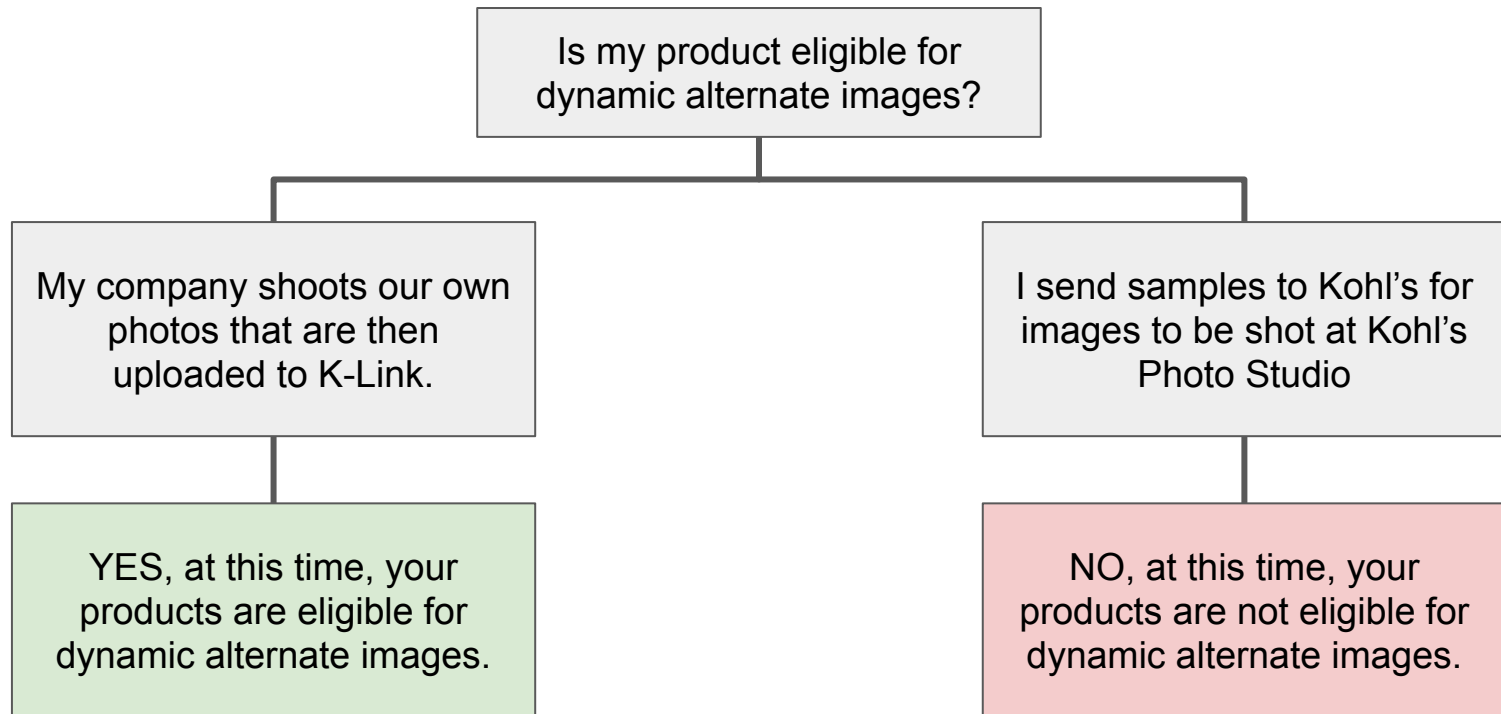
Is my product eligible for dynamic alternate images?

My company shoots our own photos that are then uploaded to K-Link.

YES, at this time, your products are eligible for dynamic alternate images.

I send samples to Kohl’s for images to be shot at Kohl’s Photo Studio

NO, at this time, your products are not eligible for dynamic alternate images.